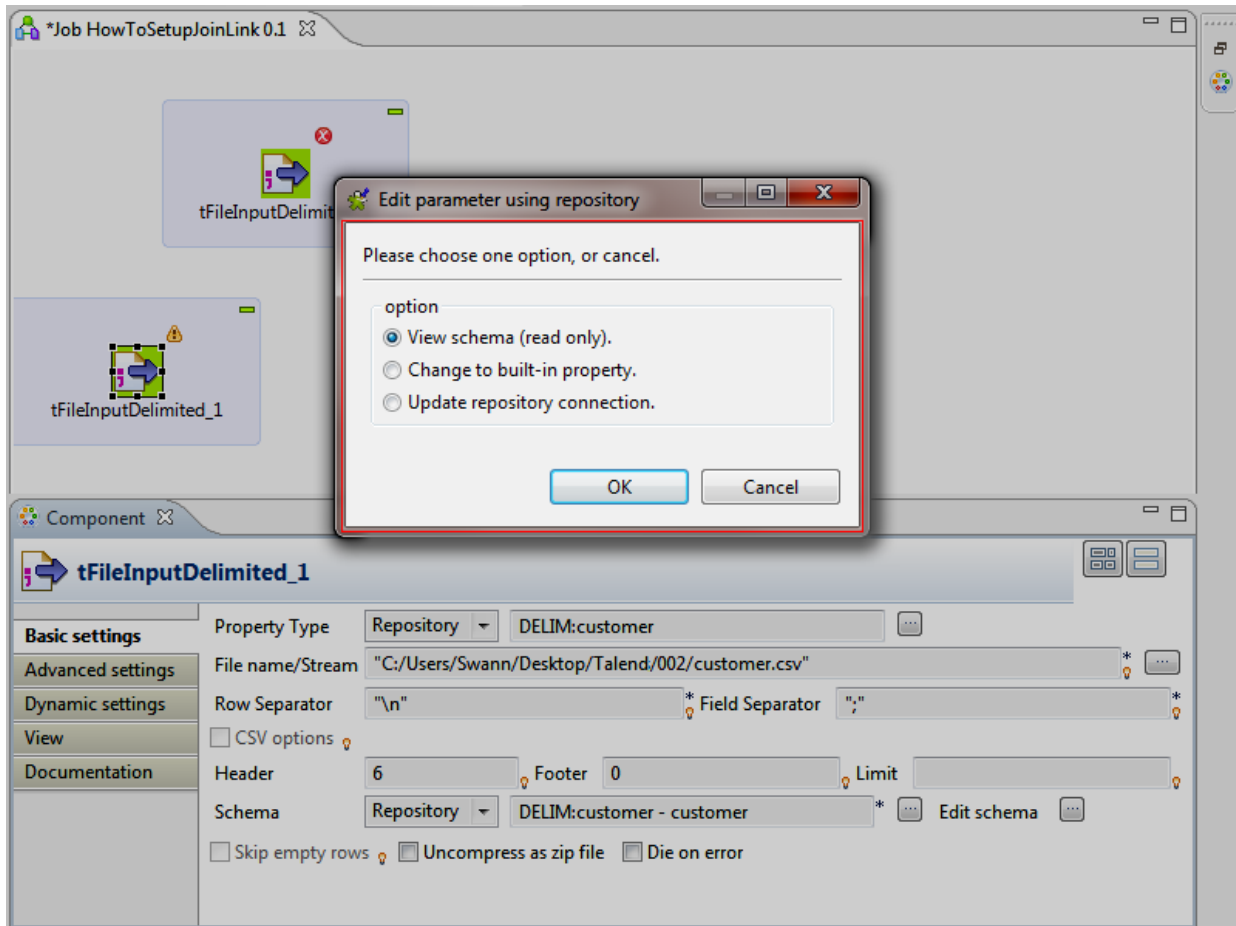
*Job HowToSetupJoinLink 0.1

tFileInputDelimit

tFileInputDelimited_1

Edit parameter using repository

Please choose one option, or cancel.

option
View schema (read only).
Change to built-in property.
Update repository connection.

OK
Cancel

Component

tFileInputDelimited_1

Basic settings
Advanced settings
Dynamic settings
View
Documentation

Property Type | Repository | DELIM:customer
File name/Stream | "C:/Users/Swann/Desktop/Talend/002/customer.csv" *
Row Separator | "\n" * Field Separator | ";" *
CSV options
Header | 6 | Footer | 0 | Limit
Schema | Repository | DELIM:customer - customer * Edit schema
Skip empty rows Uncompress as zip file Die on error